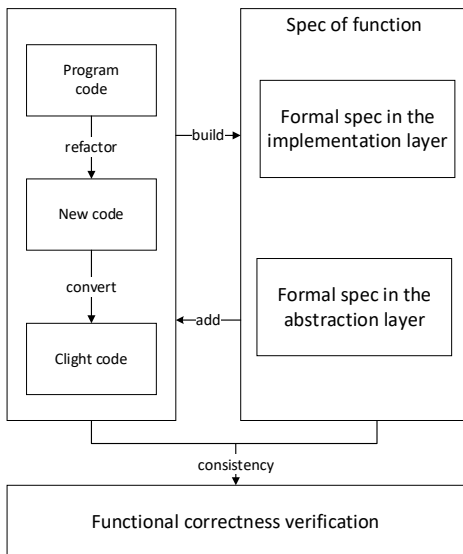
Program code

refactor

New code

convert

Clight code

build

add

Spec of function

Formal spec in the implementation layer

Formal spec in the abstraction layer

consistency

Functional correctness verification